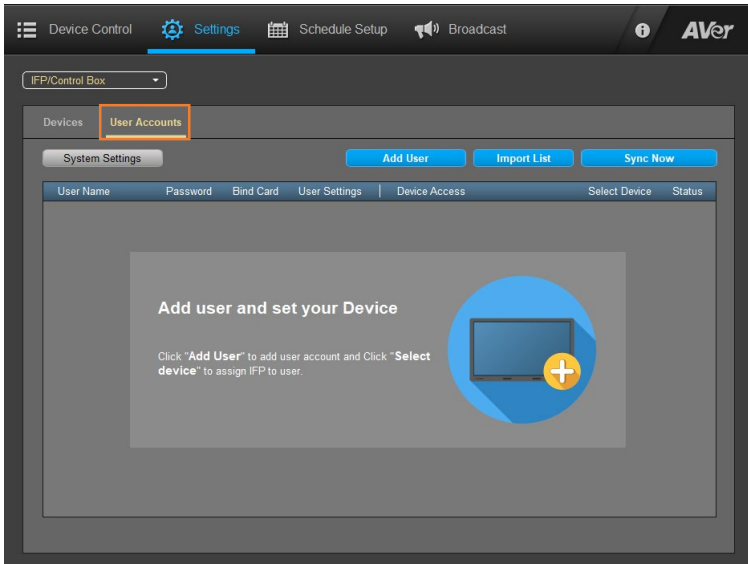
Device Control Settings Schedule Setup Broadcast AVer

IFP/Control Box

Devices User Accounts

System Settings

Add User Import List Sync Now

| User Name | Password | Bind Card | User Settings | Device Access | Select Device | Status |
|---|---|---|---|---|---|---|

Add user and set your Device

Click "**Add User**" to add user account and Click "**Select device**" to assign IFP to user.